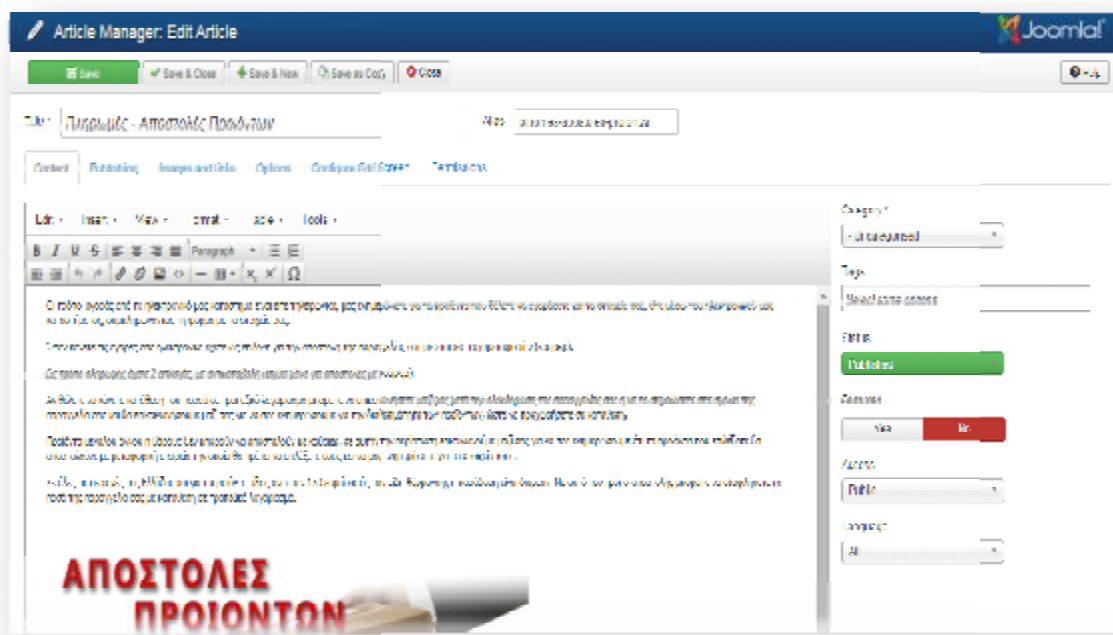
Article Manager: Edit Article

Joomla!

Save

Save & Close

Save & New

Save as Copy

Close

Help

Title * Πληρωμές - Αποστολές Προϊόντων

Alias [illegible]

Content

Publishing

Images and Links

Options

Configure Edit Screen

Permissions

Edit

Insert

View

Format

Table

Tools

Paragraph

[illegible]

ΑΠΟΣΤΟΛΕΣ ΠΡΟΙΟΝΤΩΝ

Category *

- Uncategorised

Tags

Select some options

Status

Published

Featured

Yes

No

Access

Public

Language

All